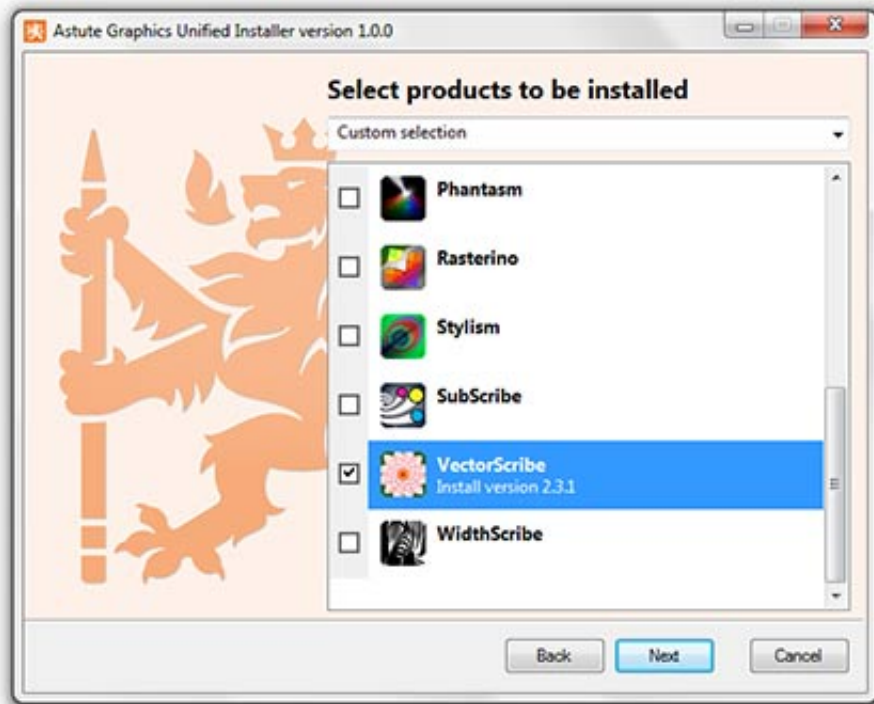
Astute Graphics Unified Installer version 1.0.0

Select products to be installed

Custom selection

Phantasm

Rasterino

Stylism

SubScribe

VectorScribe
Install version 2.3.1

WidthScribe

Back

Next

Cancel